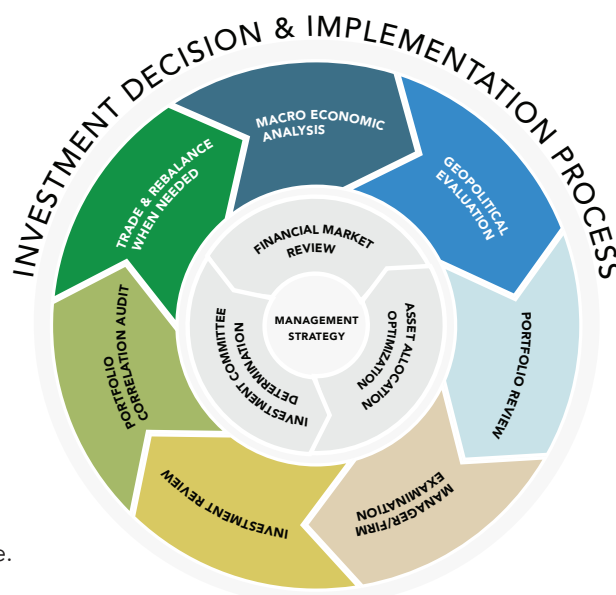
INVESTMENT DECISION & IMPLEMENTATION PROCESS

MACRO ECONOMIC ANALYSIS

GEOPOLITICAL EVALUATION

PORTFOLIO REVIEW

MANAGER/FIRM EXAMINATION

INVESTMENT REVIEW

PORTFOLIO CORRELATION AUDIT

TRADE & REBALANCE WHEN NEEDED

FINANCIAL MARKET REVIEW

ASSET ALLOCATION OPTIMIZATION

INVESTMENT COMMITTEE DETERMINATION

MANAGEMENT STRATEGY

e.